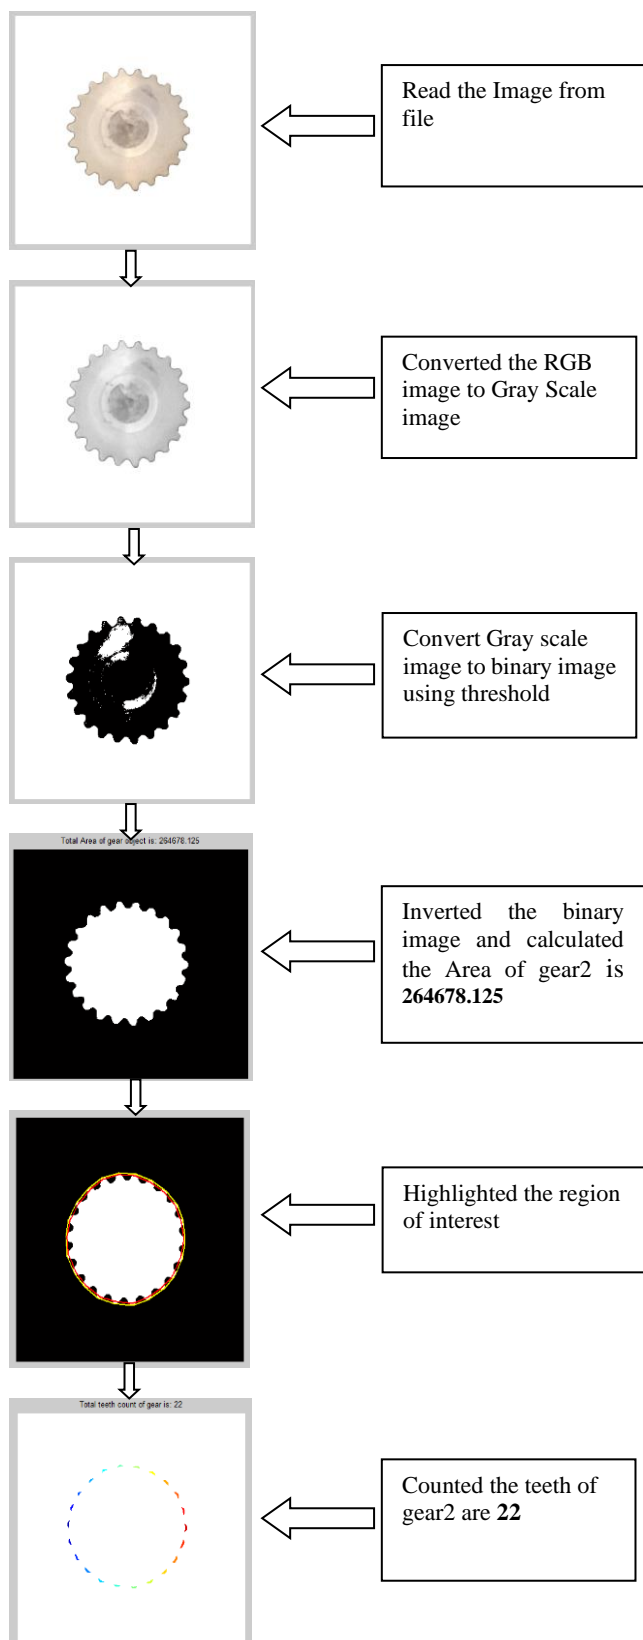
Read the Image from file

Converted the RGB image to Gray Scale image

Convert Gray scale image to binary image using threshold

Total Area of gear object is: 264678.125

Inverted the binary image and calculated the Area of gear2 is **264678.125**

Highlighted the region of interest

Total teeth count of gear is: 22

Counted the teeth of gear2 are **22**